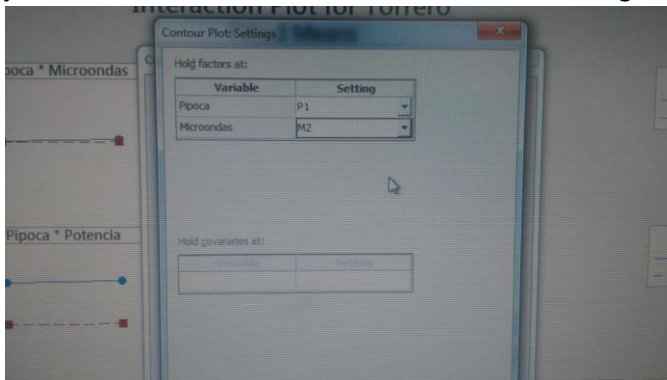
Interaction Plot for Torrero

poca * Microondas

Pipoca * Potencia

Contour Plot: Settings

Hold factors at:

| Variable | Setting |
|---|---|
| Pipoca | P1 |
| Microondas | M2 |

Hold covariates at:

| Variable | Setting |
|---|---|
| | |